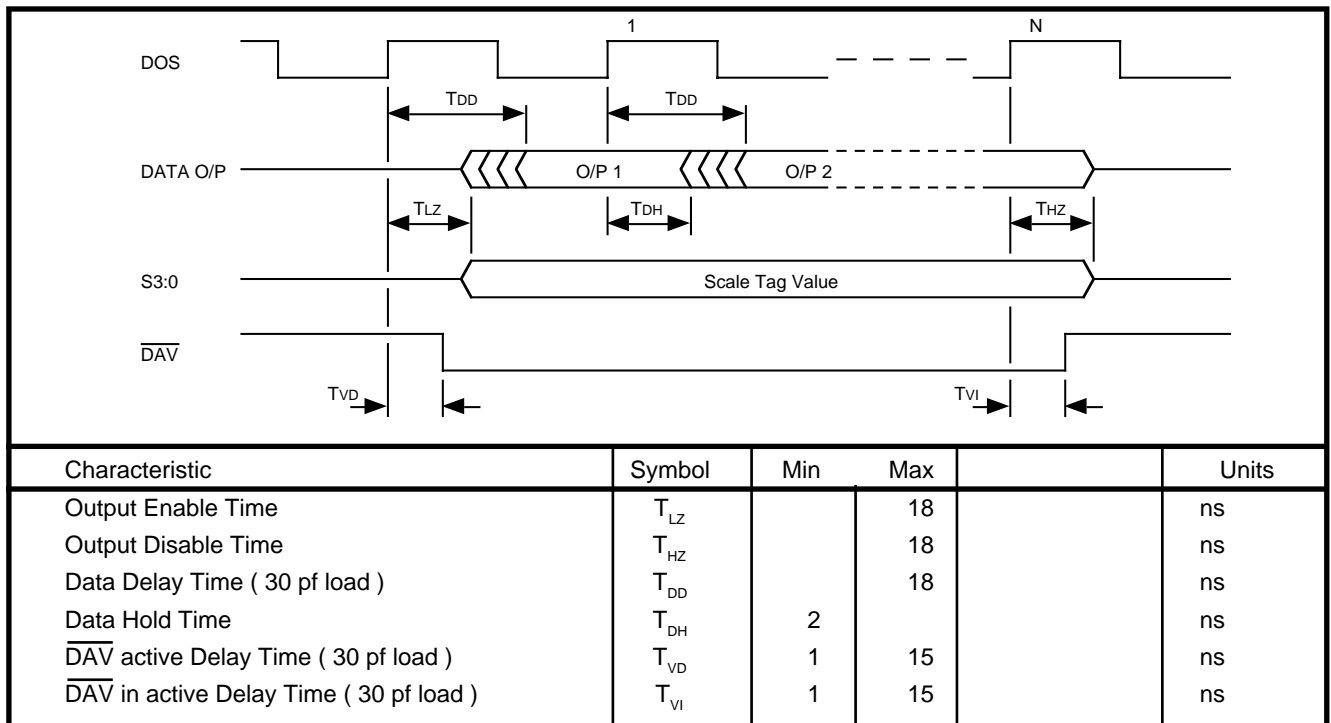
1

N

DOS

TDD

TDD

DATA O/P

O/P 1

O/P 2

TLZ

TDH

THZ

S3:0

Scale Tag Value

$\overline{DAV}$

TVD

TVI

| Characteristic | Symbol | Min | Max | | Units |
|---|---|---|---|---|---|
| Output Enable Time | $T_{LZ}$ | | 18 | | ns |
| Output Disable Time | $T_{HZ}$ | | 18 | | ns |
| Data Delay Time ( 30 pf load ) | $T_{DD}$ | | 18 | | ns |
| Data Hold Time | $T_{DH}$ | 2 | | | ns |
| $\overline{DAV}$ active Delay Time ( 30 pf load ) | $T_{VD}$ | 1 | 15 | | ns |
| $\overline{DAV}$ in active Delay Time ( 30 pf load ) | $T_{VI}$ | 1 | 15 | | ns |